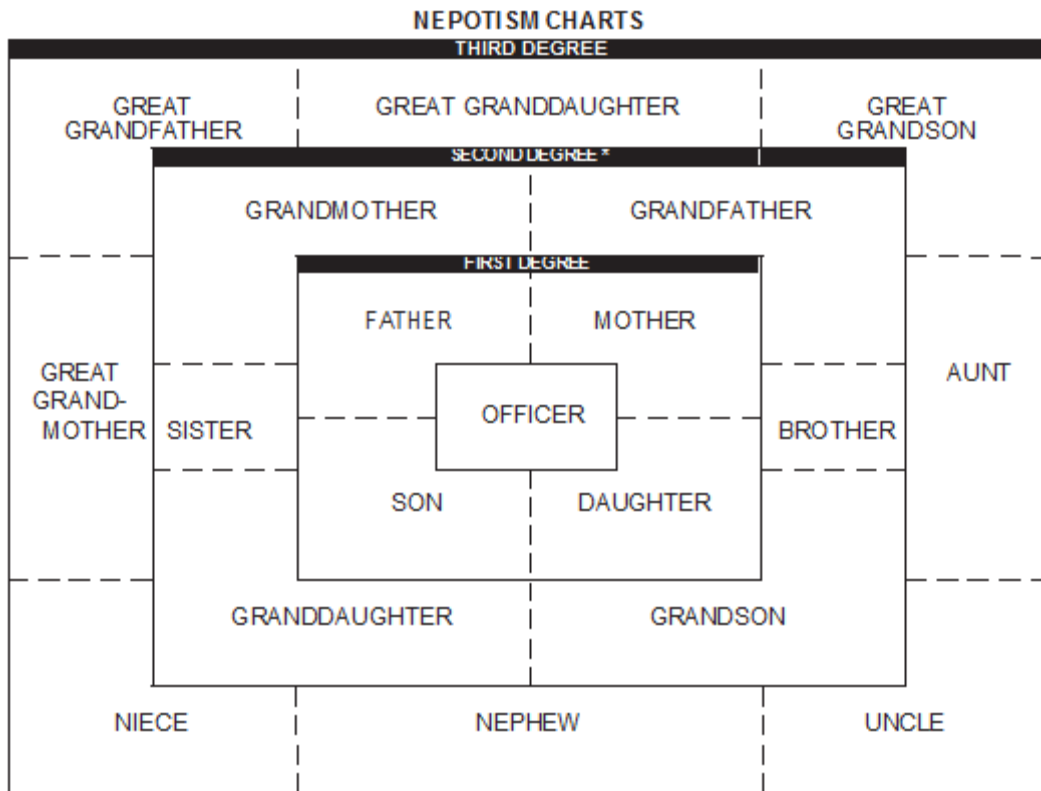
NEPOTISM CHARTS

THIRD DEGREE

GREAT GRANDFATHER

GREAT GRANDDAUGHTER

GREAT GRANDSON

SECOND DEGREE *

GRANDMOTHER

GRANDFATHER

FIRST DEGREE

FATHER

MOTHER

GREAT GRAND-MOTHER

SISTER

OFFICER

BROTHER

AUNT

SON

DAUGHTER

GRANDDAUGHTER

GRANDSON

NIECE

NEPHEW

UNCLE